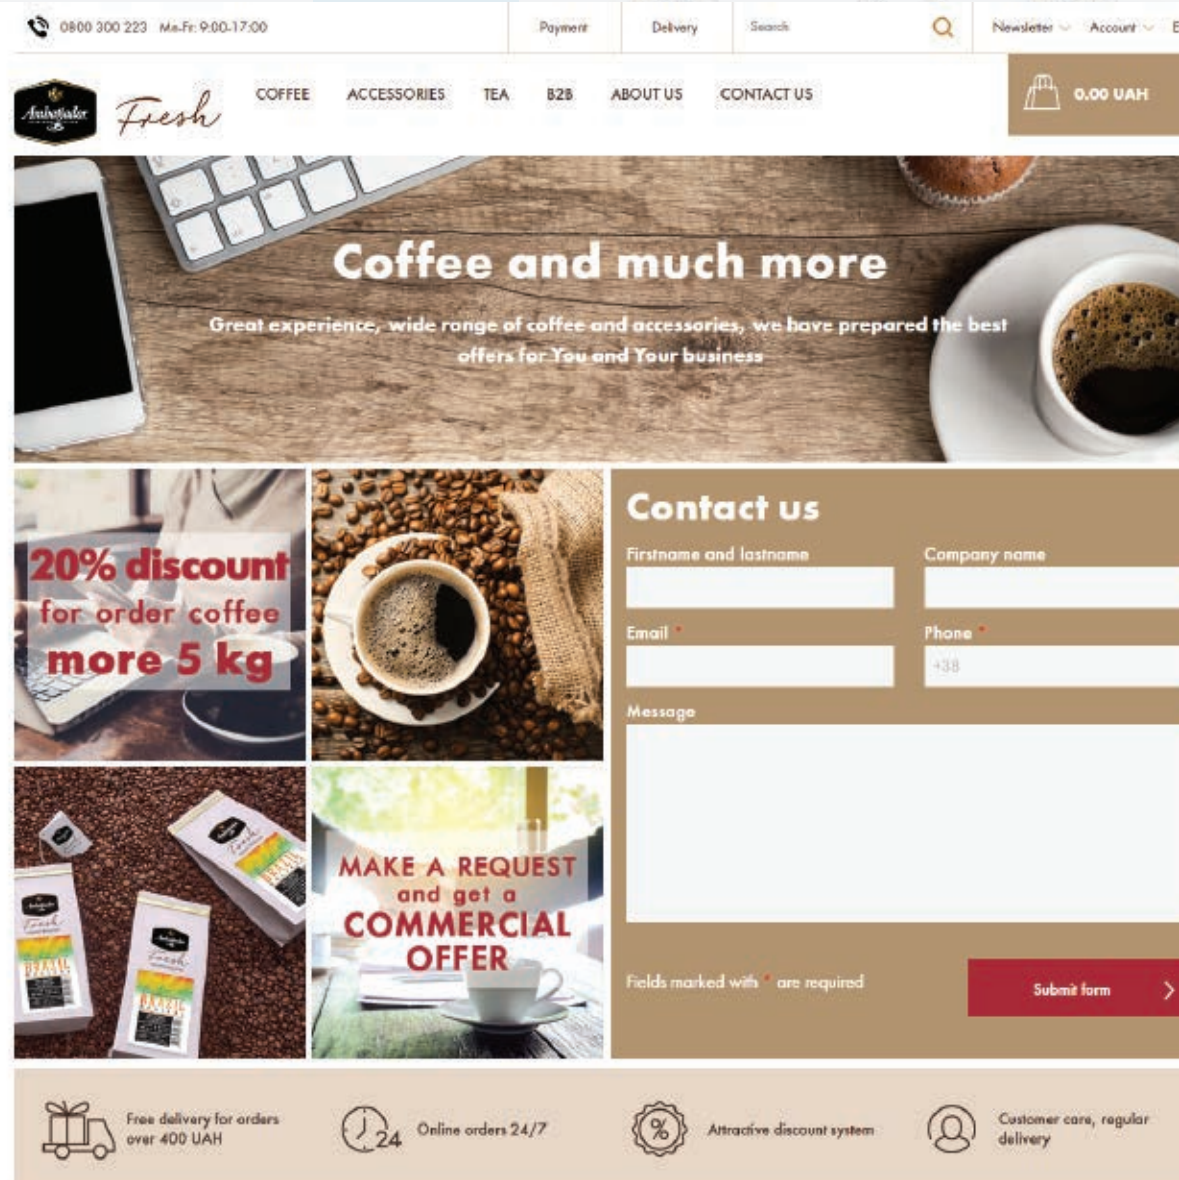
0800 300 223 Mo-Fr: 9:00-17:00

Payment Delivery Search Newsletter Account E

Ambassador Fresh

COFFEE ACCESSORIES TEA B2B ABOUT US CONTACT US

0.00 UAH

Coffee and much more

Great experience, wide range of coffee and accessories, we have prepared the best offers for You and Your business

20% discount for order coffee more 5 kg

MAKE A REQUEST and get a COMMERCIAL OFFER

Contact us

Firstname and lastname

Company name

Email *

Phone *

+38

Message

Fields marked with * are required

Submit form

Free delivery for orders over 400 UAH

24

Online orders 24/7

%

Attractive discount system

Customer care, regular delivery